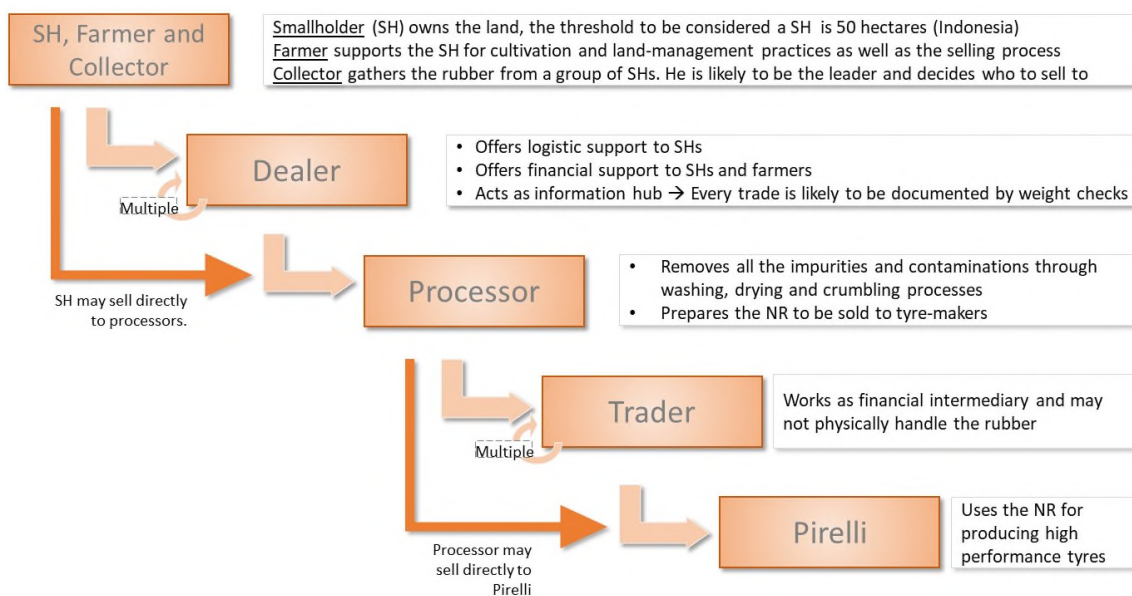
SH, Farmer and Collector

Smallholder (SH) owns the land, the threshold to be considered a SH is 50 hectares (Indonesia)
Farmer supports the SH for cultivation and land-management practices as well as the selling process
Collector gathers the rubber from a group of SHs. He is likely to be the leader and decides who to sell to

Dealer

Multiple

• Offers logistic support to SHs
• Offers financial support to SHs and farmers
• Acts as information hub → Every trade is likely to be documented by weight checks

SH may sell directly to processors.

Processor

• Removes all the impurities and contaminations through washing, drying and crumbling processes
• Prepares the NR to be sold to tyre-makers

Trader

Multiple

Works as financial intermediary and may not physically handle the rubber

Pirelli

Uses the NR for producing high performance tyres

Processor may sell directly to Pirelli